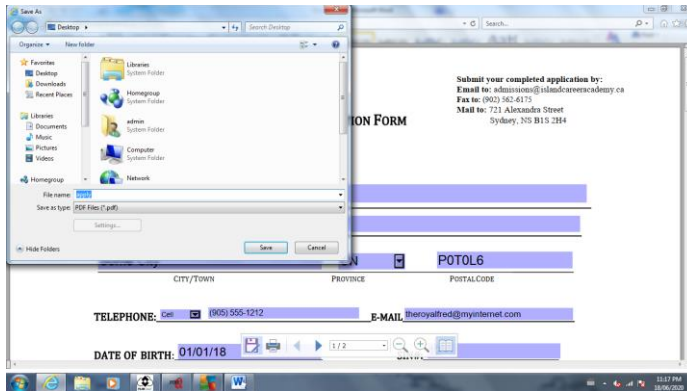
Save As

Desktop ▸

Search Desktop

Organize ▾ New folder

Favorites
Desktop
Downloads
Recent Places

Libraries
Documents
Music
Pictures
Videos

Homegroup

Libraries
System Folder

Homegroup
System Folder

admin
System Folder

Computer
System Folder

Network

File name: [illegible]
Save as type: PDF Files (*.pdf)

Settings...

Hide Folders

Save Cancel

Search...

Submit your completed application by:
Email to: admissions@islandcareeracademy.ca
Fax to: (902) 562-6175
Mail to: 721 Alexandra Street
Sydney, NS B1S 2H4

ION FORM

N

P0T0L6

CITY/TOWN PROVINCE POSTAL CODE

TELEPHONE: Cell (905) 555-1212 E-MAIL theroyalfred@myinternet.com

DATE OF BIRTH: 01/01/18

1/2

11:17 PM
16/06/2020